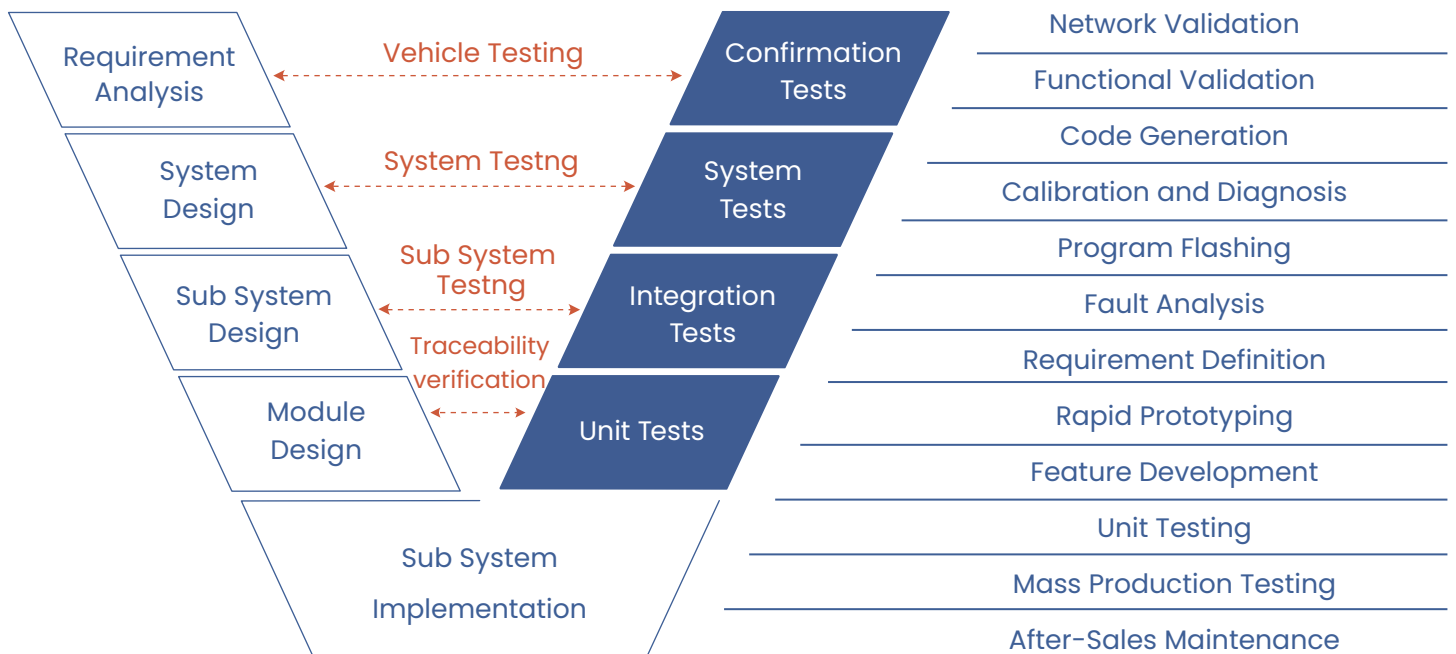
Requirement Analysis

Vehicle Testing

Confirmation Tests

System Design

System Testng

System Tests

Sub System Design

Sub System Testng

Integration Tests

Traceability verification

Module Design

Unit Tests

Sub System Implementation

Network Validation

Functional Validation

Code Generation

Calibration and Diagnosis

Program Flashing

Fault Analysis

Requirement Definition

Rapid Prototyping

Feature Development

Unit Testing

Mass Production Testing

After-Sales Maintenance